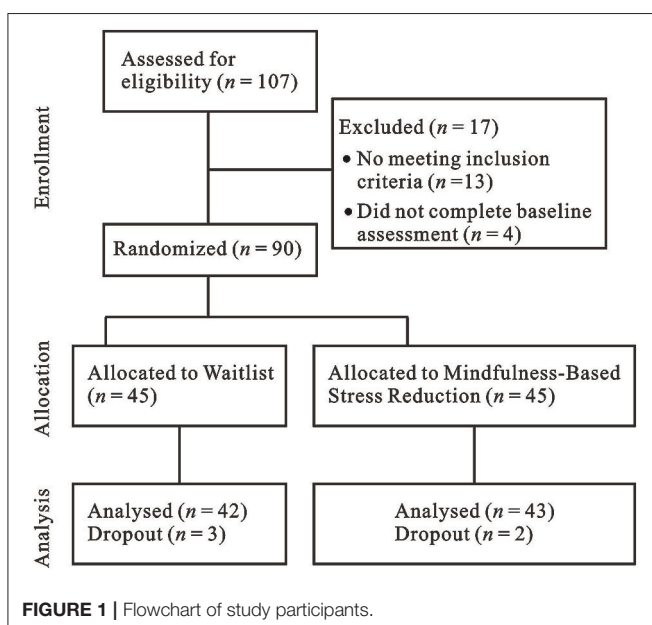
Enrollment

Assessed for eligibility ($n = 107$)

Excluded ($n = 17$)
• No meeting inclusion criteria ($n = 13$)
• Did not complete baseline assessment ($n = 4$)

Randomized ($n = 90$)

Allocation

Allocated to Waitlist ($n = 45$)

Allocated to Mindfulness-Based Stress Reduction ($n = 45$)

Analysis

Analysed ($n = 42$)
Dropout ($n = 3$)

Analysed ($n = 43$)
Dropout ($n = 2$)

FIGURE 1 | Flowchart of study participants.